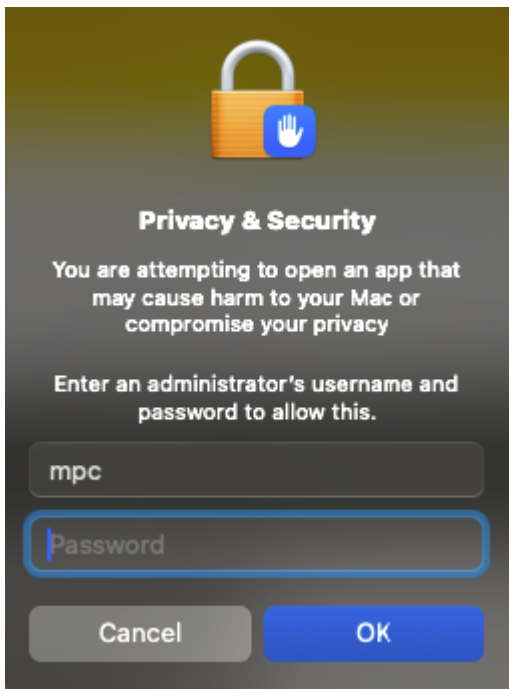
Privacy & Security

You are attempting to open an app that may cause harm to your Mac or compromise your privacy

Enter an administrator's username and password to allow this.

mpc

Password

Cancel

OK